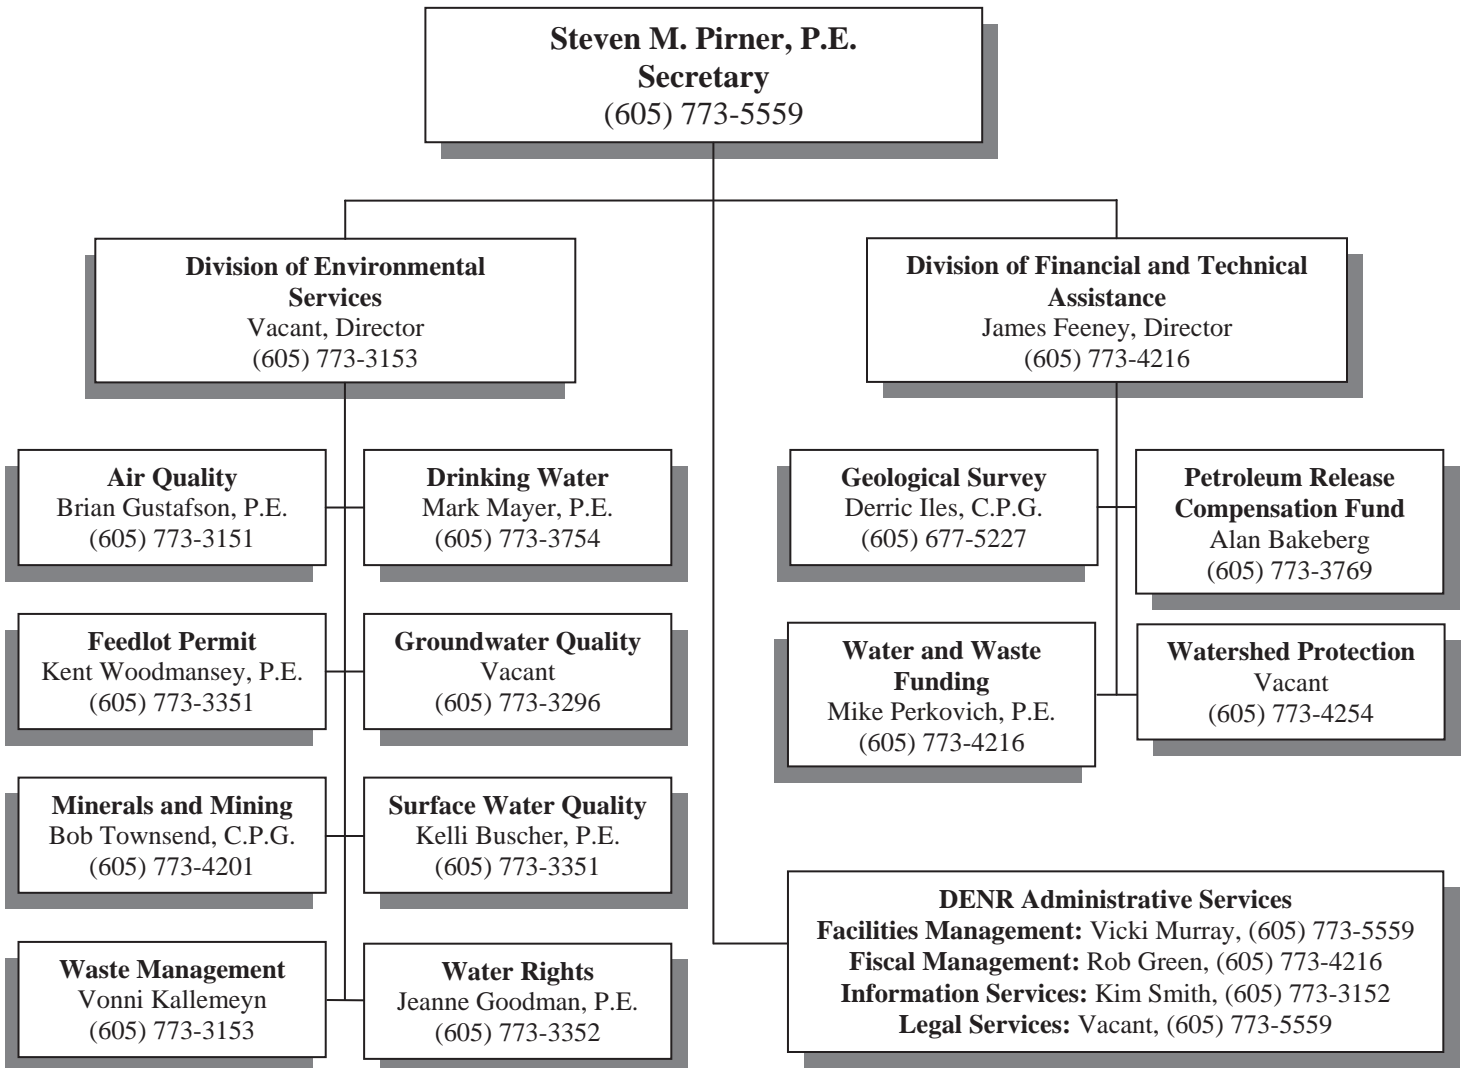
Steven M. Pirner, P.E.
Secretary
(605) 773-5559

Division of Environmental Services
Vacant, Director
(605) 773-3153

Division of Financial and Technical Assistance
James Feeney, Director
(605) 773-4216

Air Quality
Brian Gustafson, P.E.
(605) 773-3151

Drinking Water
Mark Mayer, P.E.
(605) 773-3754

Feedlot Permit
Kent Woodmansey, P.E.
(605) 773-3351

Groundwater Quality
Vacant
(605) 773-3296

Minerals and Mining
Bob Townsend, C.P.G.
(605) 773-4201

Surface Water Quality
Kelli Buscher, P.E.
(605) 773-3351

Waste Management
Vonni Kallemeyn
(605) 773-3153

Water Rights
Jeanne Goodman, P.E.
(605) 773-3352

Geological Survey
Derric Iles, C.P.G.
(605) 677-5227

Petroleum Release Compensation Fund
Alan Bakeberg
(605) 773-3769

Water and Waste Funding
Mike Perkovich, P.E.
(605) 773-4216

Watershed Protection
Vacant
(605) 773-4254

DENR Administrative Services
Facilities Management: Vicki Murray, (605) 773-5559
Fiscal Management: Rob Green, (605) 773-4216
Information Services: Kim Smith, (605) 773-3152
Legal Services: Vacant, (605) 773-5559